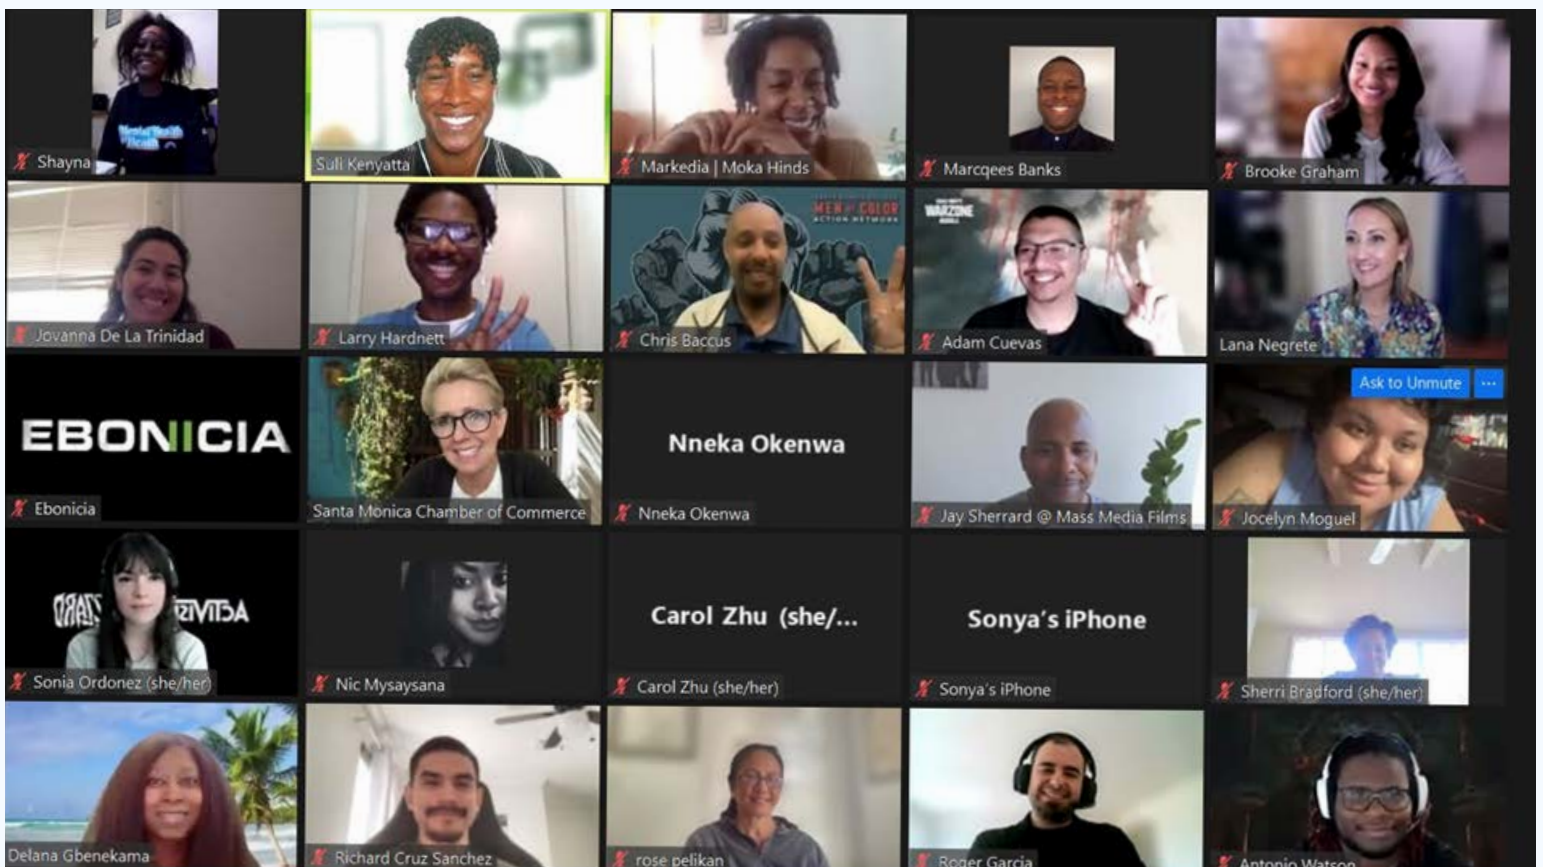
Shayna

Suli Kenyatta

Markedia | Moka Hinds

Marcqees Banks

Brooke Graham

Jovanna De La Trinidad

Larry Hardnett

MEN of COLOR ACTION NETWORK

Chris Baccus

WARZONE

Adam Cuevas

Lana Negrete

EBONICIA

Ebonicia

Santa Monica Chamber of Commerce

Nneka Okenwa

Nneka Okenwa

Jay Sherrard @ Mass Media Films

Ask to Unmute

...

Jocelyn Moguel

Sonia Ordonez (she/her)

Nic Mysaysana

Carol Zhu (she/...

Carol Zhu (she/her)

Sonya's iPhone

Sonya's iPhone

Sherri Bradford (she/her)

Delana Gbenekama

Richard Cruz Sanchez

rose pelikan

Roger Garcia

Antonio Watson